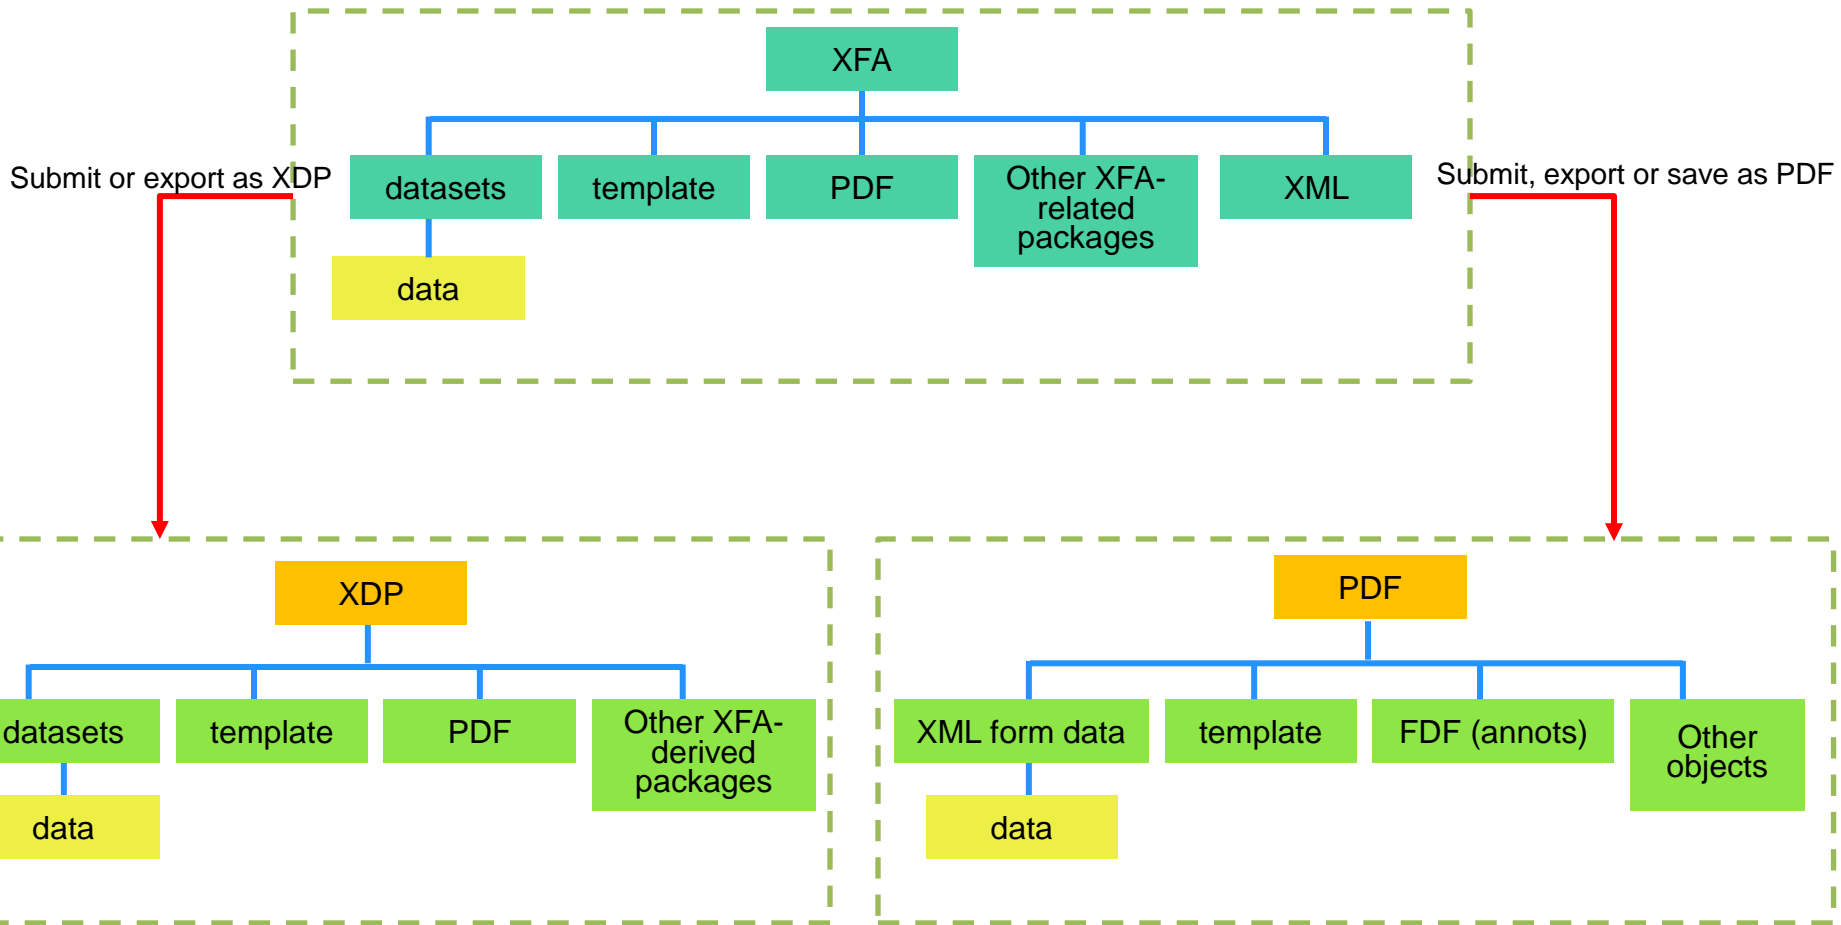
XFA

datasets

template

PDF

Other XFA-related packages

XML

data

Submit or export as XDP

Submit, export or save as PDF

XDP

datasets

template

PDF

Other XFA-derived packages

data

PDF

XML form data

template

FDF (annots)

Other objects

data